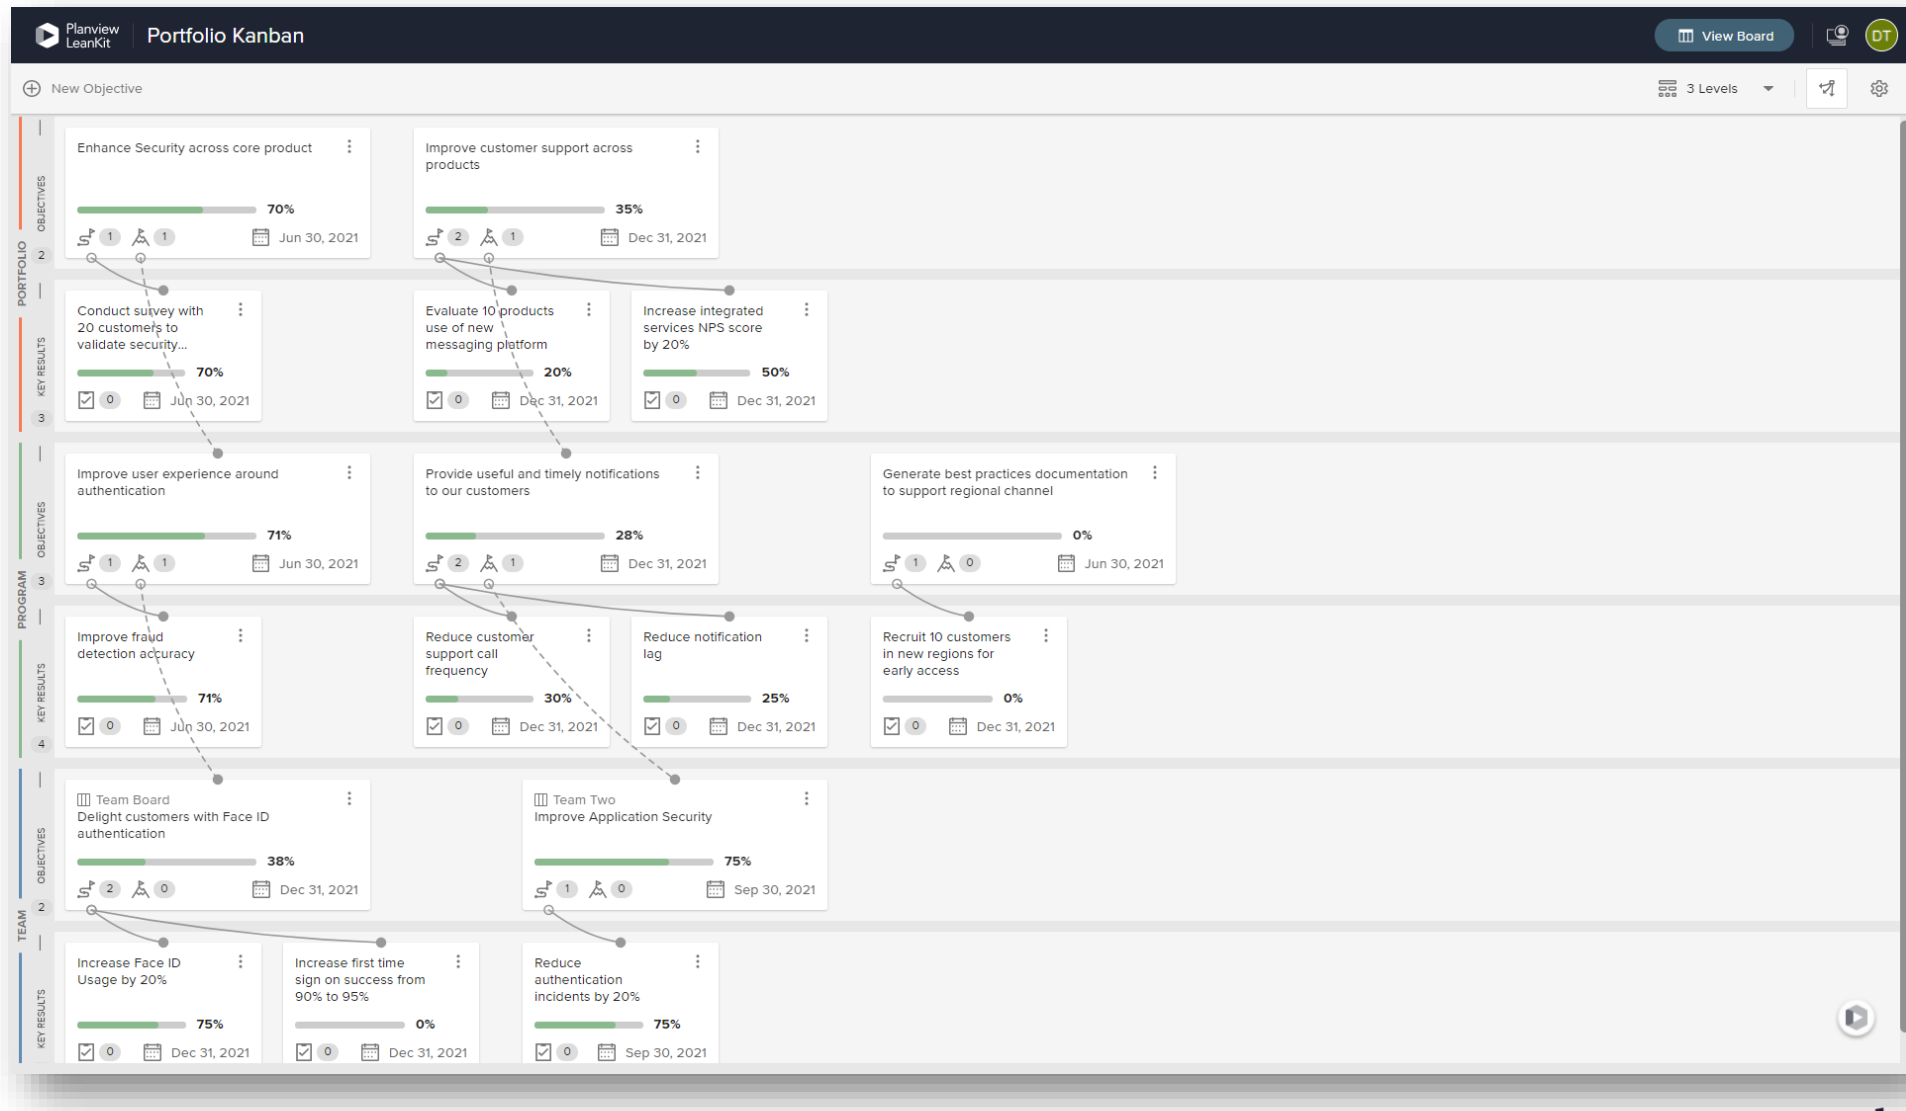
Planview LeanKit Portfolio Kanban

View Board DT

New Objective

3 Levels

PORTFOLIO
OBJECTIVES 2
KEY RESULTS 3

Enhance Security across core product
70%
1 1 Jun 30, 2021

Improve customer support across products
35%
2 1 Dec 31, 2021

Conduct survey with 20 customers to validate security...
70%
0 Jun 30, 2021

Evaluate 10 products use of new messaging platform
20%
0 Dec 31, 2021

Increase integrated services NPS score by 20%
50%
0 Dec 31, 2021

PROGRAM
OBJECTIVES 3
KEY RESULTS 4

Improve user experience around authentication
71%
1 1 Jun 30, 2021

Provide useful and timely notifications to our customers
28%
2 1 Dec 31, 2021

Generate best practices documentation to support regional channel
0%
1 0 Jun 30, 2021

Improve fraud detection accuracy
71%
0 Jun 30, 2021

Reduce customer support call frequency
30%
0 Dec 31, 2021

Reduce notification lag
25%
0 Dec 31, 2021

Recruit 10 customers in new regions for early access
0%
0 Dec 31, 2021

TEAM
OBJECTIVES 2
KEY RESULTS

Team Board
Delight customers with Face ID authentication
38%
2 0 Dec 31, 2021

Team Two
Improve Application Security
75%
1 0 Sep 30, 2021

Increase Face ID Usage by 20%
75%
0 Dec 31, 2021

Increase first time sign on success from 90% to 95%
0%
0 Dec 31, 2021

Reduce authentication incidents by 20%
75%
0 Sep 30, 2021